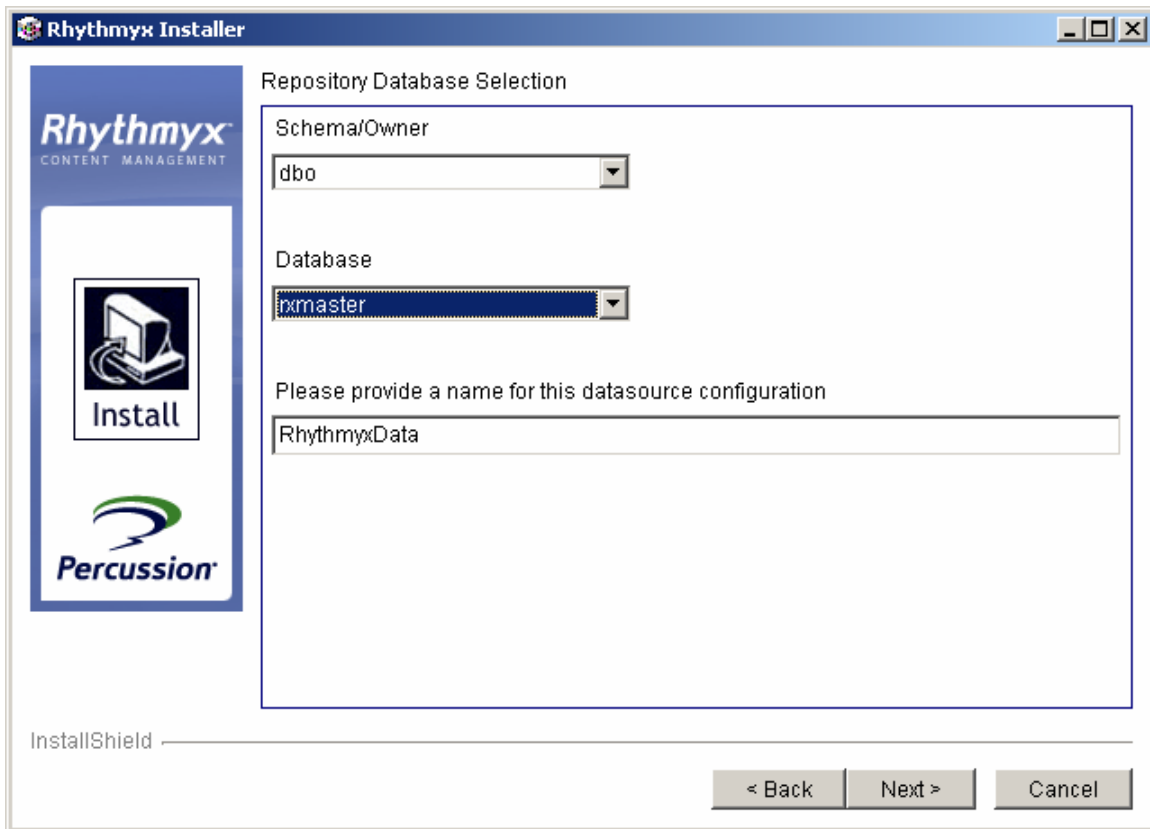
Rhythmyx Installer

Rhythmyx
CONTENT MANAGEMENT

Install

Percussion

Repository Database Selection

Schema/Owner

dbo

Database

rxmaster

Please provide a name for this datasource configuration

RhythmyxData

InstallShield

< Back

Next >

Cancel